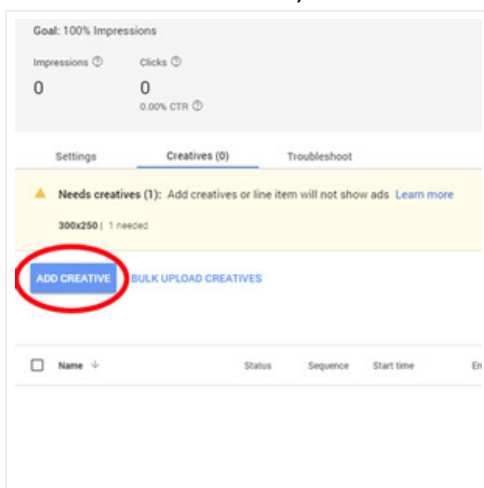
Goal: 100% Impressions

Impressions ⓘ
0

Clicks ⓘ
0
0.00% CTR ⓘ

Settings
Creatives (0)
Troubleshoot

Needs creatives (1): Add creatives or line item will not show ads Learn more

300x250 | 1 needed

ADD CREATIVE
BULK UPLOAD CREATIVES

| Name ↓ | Status | Sequence | Start time | En |
|---|---|---|---|---|